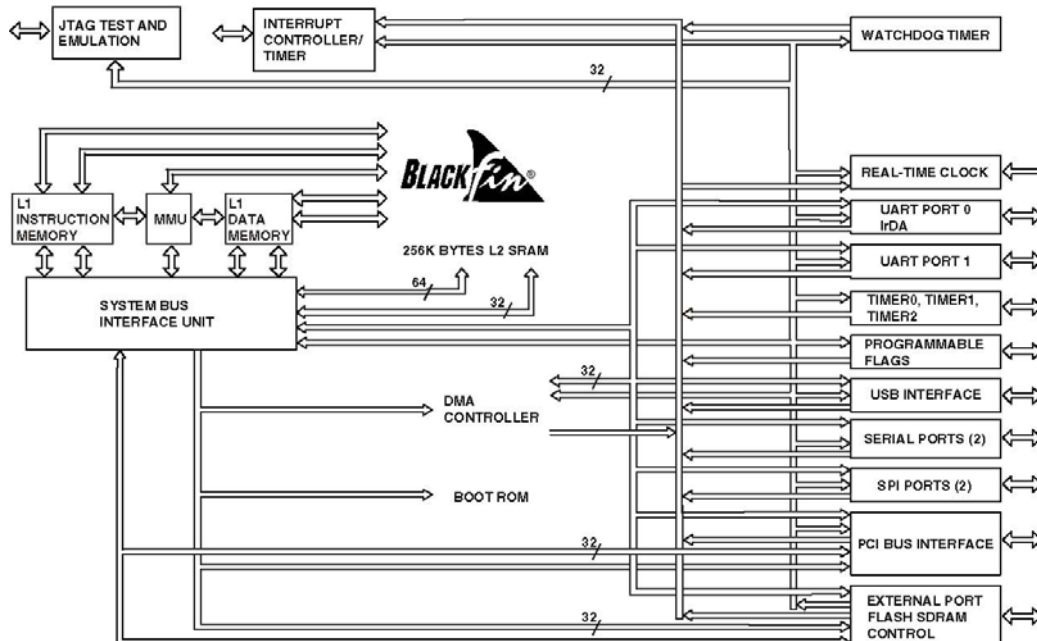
JTAG TEST AND EMULATION

INTERRUPT CONTROLLER/ TIMER

WATCHDOG TIMER

32

BLACKfin®

L1 INSTRUCTION MEMORY

MMU

L1 DATA MEMORY

REAL-TIME CLOCK

UART PORT 0 IrDA

256K BYTES L2 SRAM

UART PORT 1

64

32

SYSTEM BUS INTERFACE UNIT

TIMER0, TIMER1, TIMER2

PROGRAMMABLE FLAGS

32

DMA CONTROLLER

USB INTERFACE

SERIAL PORTS (2)

SPI PORTS (2)

BOOT ROM

32

PCI BUS INTERFACE

32

EXTERNAL PORT FLASH SDRAM CONTROL